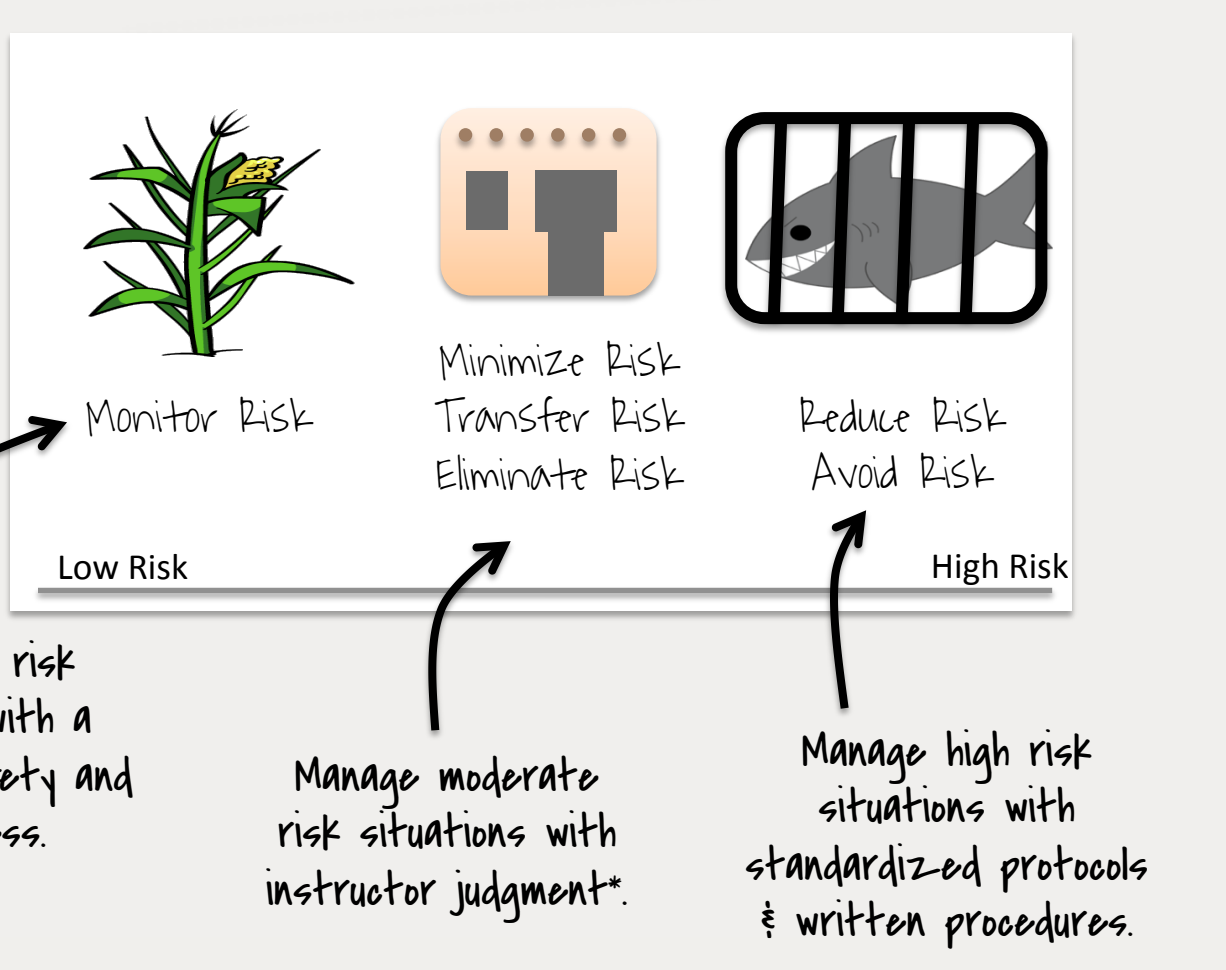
Monitor Risk

Minimize Risk
Transfer Risk
Eliminate Risk

Reduce Risk
Avoid Risk

Low Risk

High Risk

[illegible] risk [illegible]ith a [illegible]ety and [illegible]ss.

Manage moderate risk situations with instructor judgment*.

Manage high risk situations with standardized protocols & written procedures.